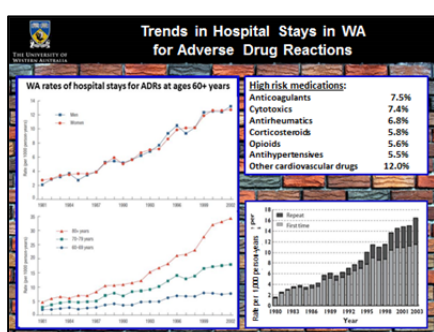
THE UNIVERSITY OF WESTERN AUSTRALIA

Trends in Hospital Stays in WA for Adverse Drug Reactions

WA rates of hospital stays for ADRs at ages 60+ years

Men
Women

Rate per 1000 person-years

1981 1984 1987 1990 1993 1996 1999 2002

80+ years
70-79 years
60-69 years

Rate per 1000 person-years

1981 1984 1987 1990 1993 1996 1999 2002

High risk medications:

| | |
|---|---|
| Anticoagulants | 7.5% |
| Cytotoxics | 7.4% |
| Antirheumatics | 6.8% |
| Corticosteroids | 5.8% |
| Opioids | 5.6% |
| Antihypertensives | 5.5% |
| Other cardiovascular drugs | 12.0% |

Repeat
First time

Rate per 1000 person-years

18
16
14
12
10
8
6
4
2
0

1980 1983 1986 1989 1992 1995 1998 2001 2003

Year